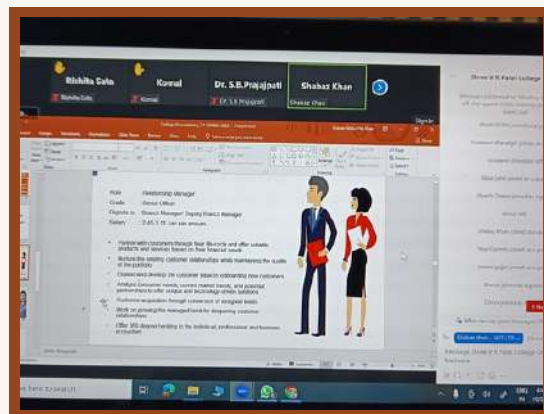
Rishita Sata
Komal
Dr. S.B.Prajapati
Shabaz Khan
Rishita Sata
Komal
Dr. S.B.Prajapati
Shabaz Khan

Shree V.R Patel College

Role	Relationship Manager
Grade	Senior Officer
Reports to	Branch Manager/ Deputy Branch Manager
Salary	3.45-7.15 lac per annum

Partner with customers through their lifecycle and offer suitable products and services based on their financial needs
Nurture the existing customer relationships while maintaining the quality of the portfolio
Expand and develop the customer base to onboarding new customers
Analyze consumer needs, current market trends, and potential partnerships to offer unique and technology driven solutions
Customer acquisition through conversion of assigned leads
Work on growing the managed book by deepening customer relationships
Offer 360 degree banking to the individual, professional and business of customer

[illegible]

Type here to search